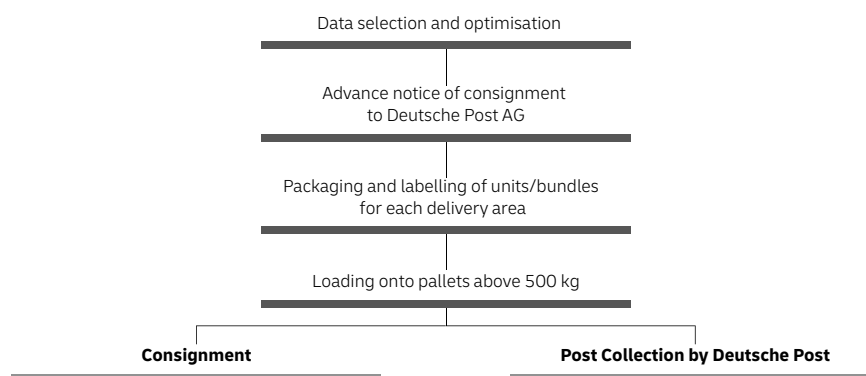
Data selection and optimisation

Advance notice of consignment to Deutsche Post AG

Packaging and labelling of units/bundles for each delivery area

Loading onto pallets above 500 kg

**Consignment**

**Post Collection by Deutsche Post**